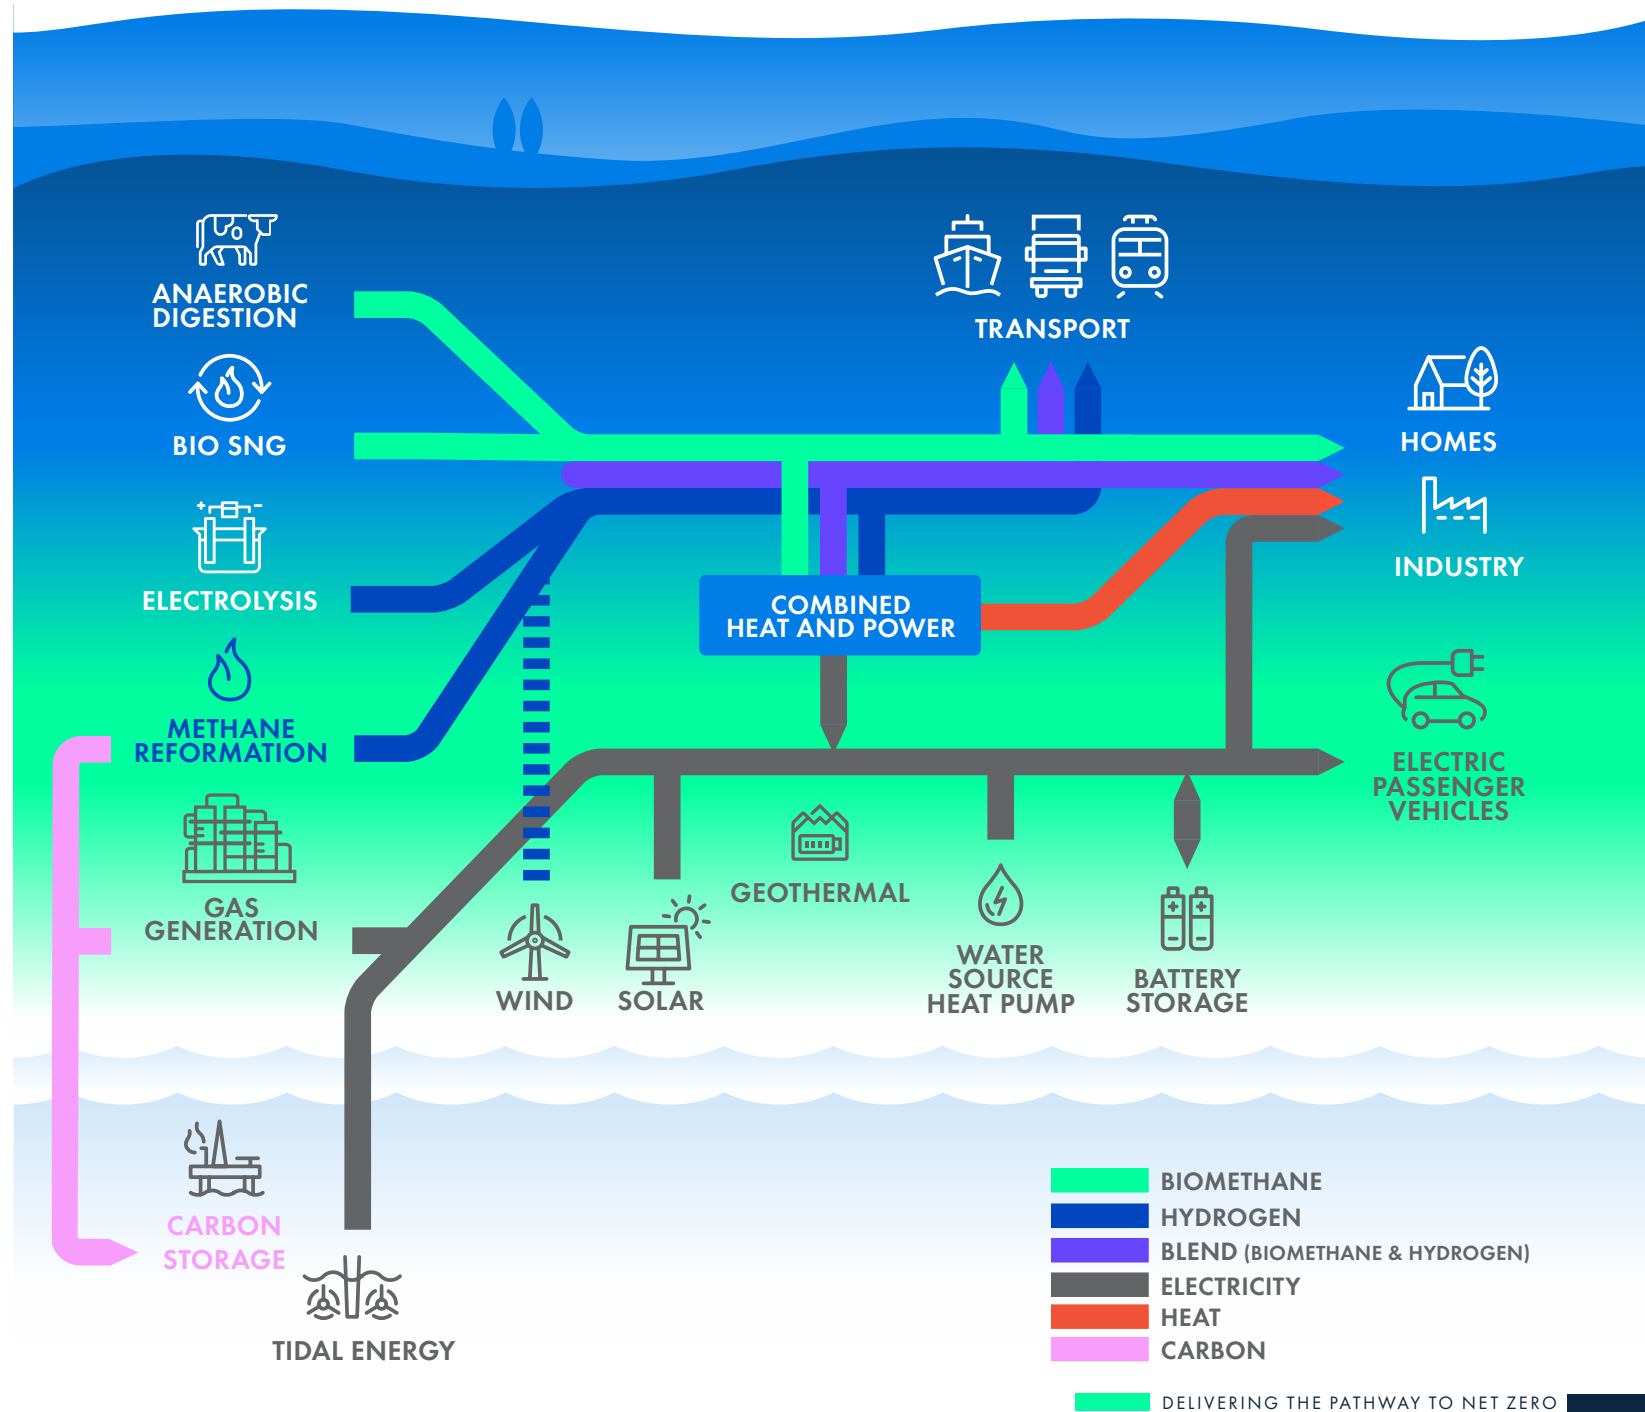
ANAEROBIC DIGESTION

BIO SNG

ELECTROLYSIS

METHANE REFORMATION

GAS GENERATION

CARBON STORAGE

TIDAL ENERGY

TRANSPORT

HOMES

INDUSTRY

COMBINED HEAT AND POWER

ELECTRIC PASSENGER VEHICLES

WIND

SOLAR

GEOTHERMAL

WATER SOURCE HEAT PUMP

BATTERY STORAGE

BIOMETHANE
HYDROGEN
BLEND (BIOMETHANE & HYDROGEN)
ELECTRICITY
HEAT
CARBON

DELIVERING THE PATHWAY TO NET ZERO